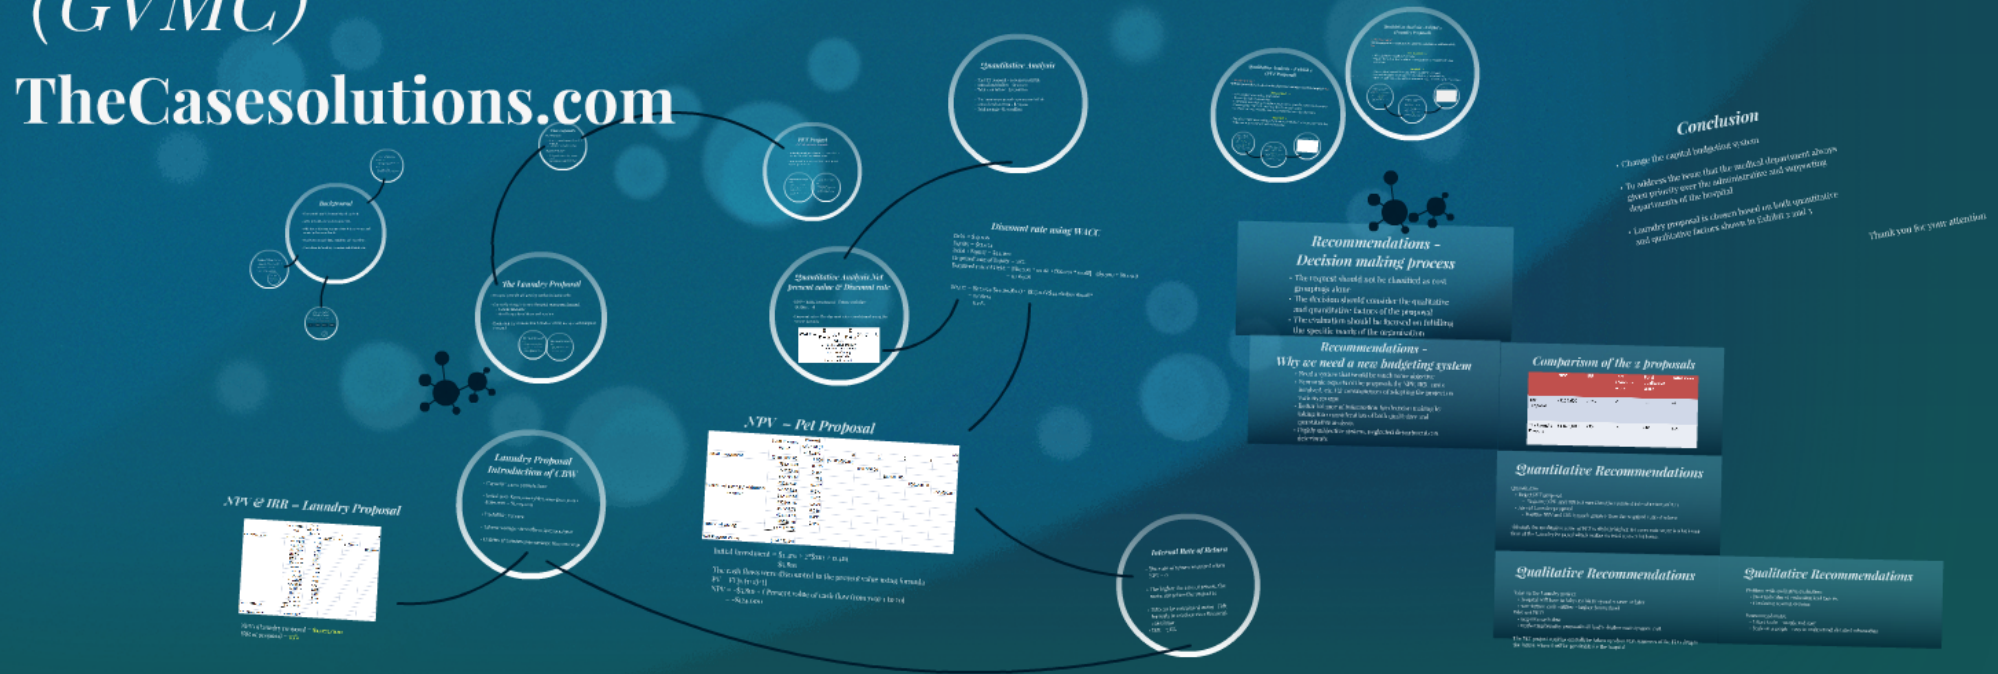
(GVMC)

TheCasesolutions.com

Background

The Laundry Proposal

PET Project

Qualitative Analysis

Quantitative Analysis Net present value & Discount rate

Discount rate using WACC

NPV – Pet Proposal

NPV & IRR – Laundry Proposal

Laundry Proposal Introduction of CBW

Internal Rate of Return

Initial Investment = $1.4m + 2 * $100 = $1.4m

Recommendations - Decision making process

- The request should not be classified as cost groupings alone
- The decision should consider the qualitative and quantitative factors of the proposal
- The evaluation should be focused on fulfilling the specific needs of the organization

Recommendations - Why we need a new budgeting system

Comparison of the 2 proposals

Quantitative Recommendations

Qualitative Recommendations

Qualitative Recommendations

Conclusion

- Change the capital budgeting system
- To address the issue that the medical department always given priority over the administrative and supporting departments of the hospital
- Laundry proposal is chosen based on both quantitative and qualitative factors shown in Exhibit 2 and 3

Thank you for your attention